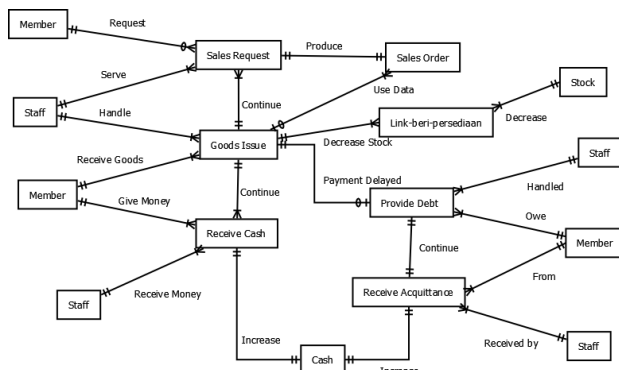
Member
Request
Sales Request
Produce
Sales Order
Serve
Use Data
Stock
Staff
Handle
Continue
Link-beri-persediaan
Decrease
Goods Issue
Decrease Stock
Staff
Receive Goods
Payment Delayed
Handled
Member
Continue
Give Money
Provide Debt
Owe
Receive Cash
Member
Continue
From
Staff
Receive Money
Receive Acquittance
Increase
Received by
Cash
Staff
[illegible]